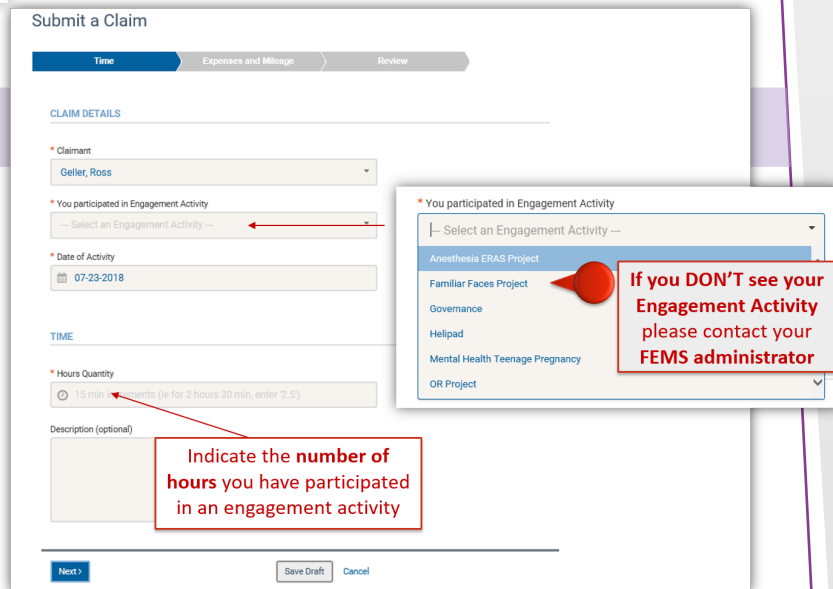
Submit a Claim

Time

Expenses and Mileage

Review

CLAIM DETAILS

* Claimant

Geller, Ross

* You participated in Engagement Activity

--- Select an Engagement Activity ---

* Date of Activity

07-23-2018

TIME

* Hours Quantity

15 min in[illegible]ments (ie for 2 hours 30 min, enter '2.5')

Description (optional)

Indicate the **number of hours** you have participated in an engagement activity

Next›

Save Draft

Cancel

* You participated in Engagement Activity

--- Select an Engagement Activity ---

Anesthesia ERAS Project

Familiar Faces Project

Governance

Helipad

Mental Health Teenage Pregnancy

OR Project

**If you DON'T see your Engagement Activity** please contact your **FEMS administrator**